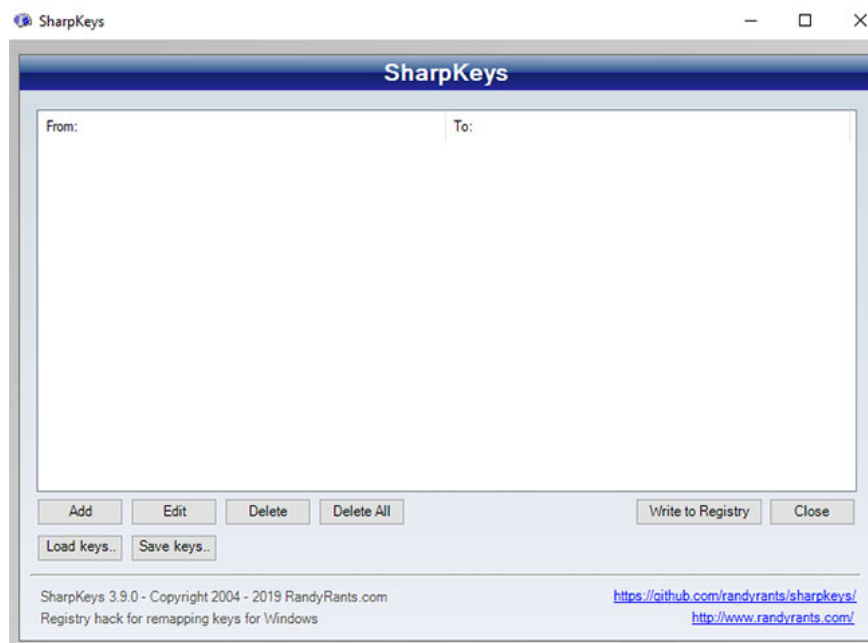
SharpKeys

SharpKeys

| From: | To: |
|---|---|

Add
Edit
Delete
Delete All
Write to Registry
Close
Load keys..
Save keys..

SharpKeys 3.9.0 - Copyright 2004 - 2019 RandyRants.com
Registry hack for remapping keys for Windows

https://github.com/randyrants/sharpkeys/
http://www.randyrants.com/